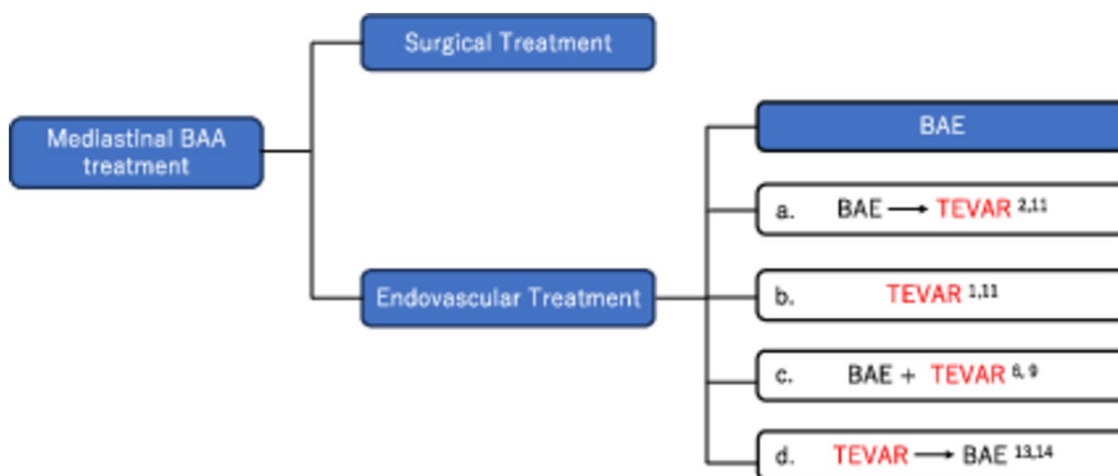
Mediastinal BAA treatment

Surgical Treatment

Endovascular Treatment

BAE

a. BAE $\longrightarrow$ TEVAR $^{2,11}$

b. TEVAR $^{1,11}$

c. BAE + TEVAR $^{8,9}$

d. TEVAR $\longrightarrow$ BAE $^{13,14}$